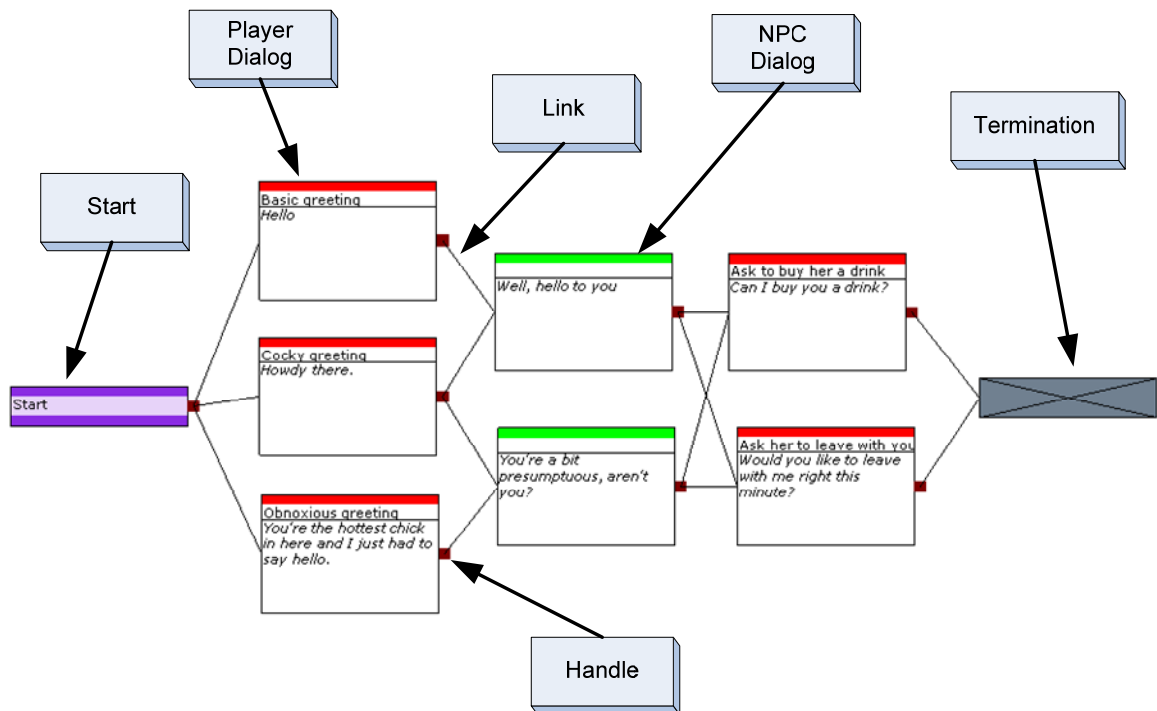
Player Dialog

NPC Dialog

Link

Termination

Start

Start

Basic greeting
Hello

Cocky greeting
Howdy there.

Obnoxious greeting
You're the hottest chick in here and I just had to say hello.

Well, hello to you

You're a bit presumptuous, aren't you?

Ask to buy her a drink
Can I buy you a drink?

Ask her to leave with you
Would you like to leave with me right this minute?

Handle